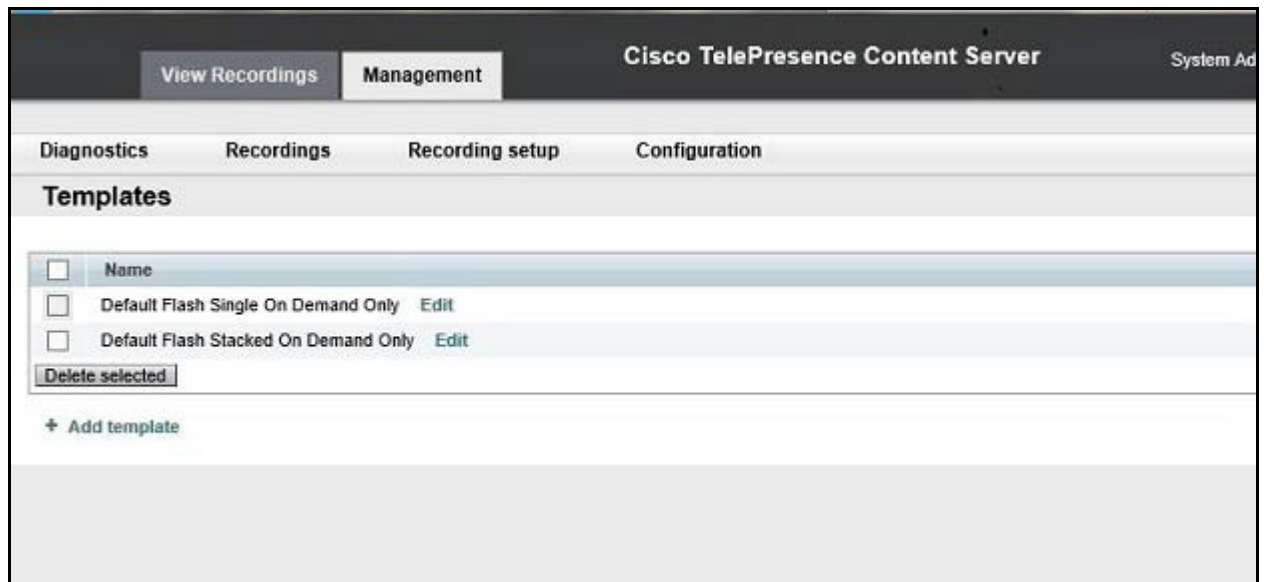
View Recordings Management

Cisco TelePresence Content Server

System Ad

Diagnostics Recordings Recording setup Configuration

Templates

| | Name |
|---|---|
| | Default Flash Single On Demand Only Edit |
| | Default Flash Stacked On Demand Only Edit |

Delete selected

+ Add template